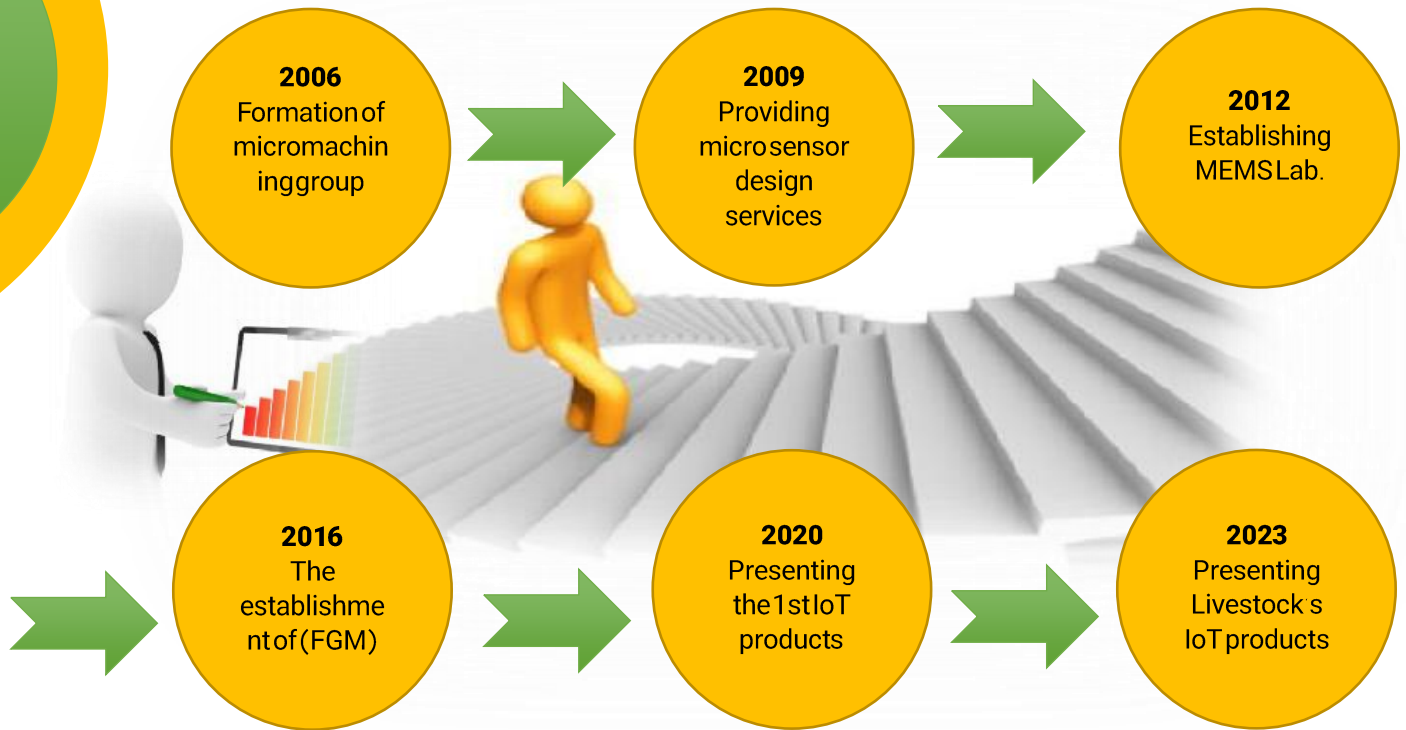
2006
Formationof micromachin inggroup

2009
Providing microsensor design services

2012
Establishing MEMSLab.

2016
The establishme ntof(FGM)

2020
Presenting the1stIoT products

2023
Presenting Livestock's IoTproducts